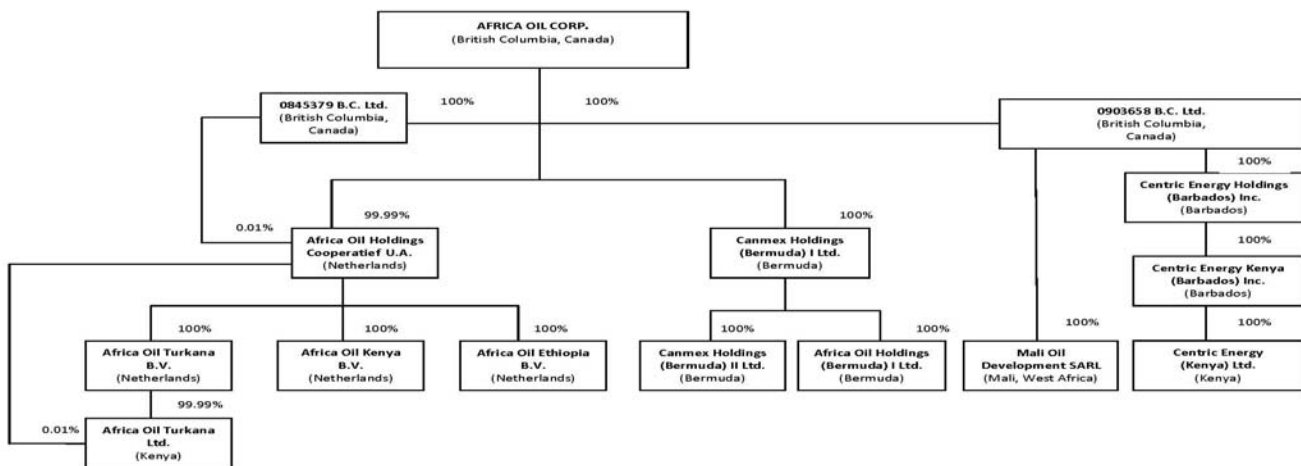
AFRICA OIL CORP.
(British Columbia, Canada)

0845379 B.C. Ltd.
(British Columbia, Canada)

100%

100%

0903658 B.C. Ltd.
(British Columbia, Canada)

100%

Centric Energy Holdings (Barbados) Inc.
(Barbados)

0.01%

99.99%

Africa Oil Holdings Cooperatief U.A.
(Netherlands)

100%

Canmex Holdings (Bermuda) I Ltd.
(Bermuda)

100%

Centric Energy Kenya (Barbados) Inc.
(Barbados)

100%

100%

100%

Africa Oil Turkana B.V.
(Netherlands)

Africa Oil Kenya B.V.
(Netherlands)

Africa Oil Ethiopia B.V.
(Netherlands)

100%

100%

Canmex Holdings (Bermuda) II Ltd.
(Bermuda)

Africa Oil Holdings (Bermuda) I Ltd.
(Bermuda)

100%

Mali Oil Development SARL
(Mali, West Africa)

100%

Centric Energy (Kenya) Ltd.
(Kenya)

99.99%

0.01%

Africa Oil Turkana Ltd.
(Kenya)